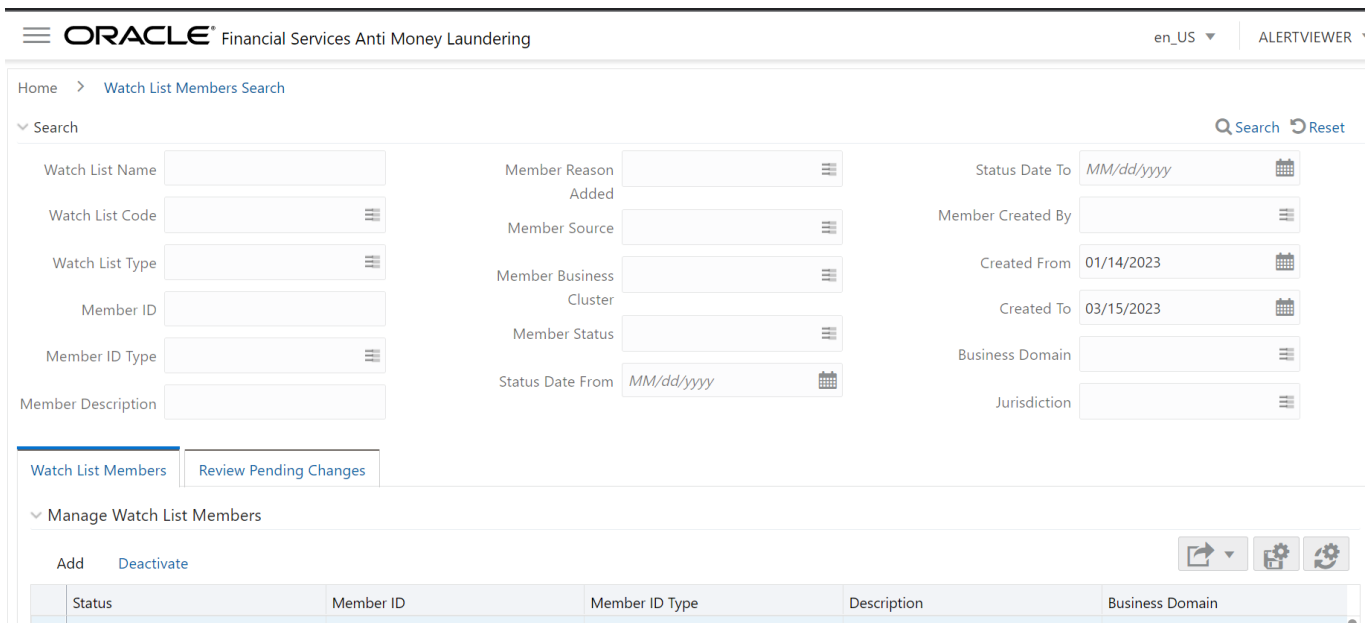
ORACLE® Financial Services Anti Money Laundering

en_US ▼ ALERTVIEWER

Home > Watch List Members Search

Search

Search Reset

Watch List Name

Watch List Code

Watch List Type

Member ID

Member ID Type

Member Description

Member Reason Added

Member Source

Member Business Cluster

Member Status

Status Date From MM/dd/yyyy

Status Date To MM/dd/yyyy

Member Created By

Created From 01/14/2023

Created To 03/15/2023

Business Domain

Jurisdiction

Watch List Members

Review Pending Changes

Manage Watch List Members

Add Deactivate

| Status | Member ID | Member ID Type | Description | Business Domain |
|---|---|---|---|---|